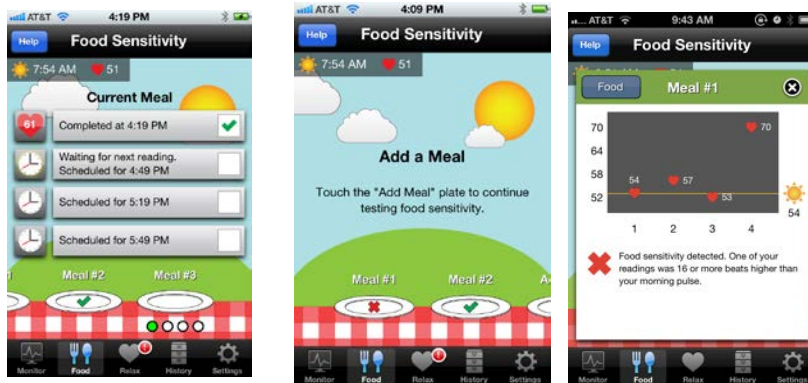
AT&T 4:19 PM

Help Food Sensitivity

7:54 AM 51

Current Meal

61 Completed at 4:19 PM

Waiting for next reading. Scheduled for 4:49 PM

Scheduled for 5:19 PM

Scheduled for 5:49 PM

Meal #2 Meal #3

Monitor Food Relax History Settings

AT&T 4:09 PM

Help Food Sensitivity

7:54 AM 51

Add a Meal

Touch the "Add Meal" plate to continue testing food sensitivity.

Meal #1 Meal #2

Monitor Food Relax History Settings

AT&T 9:43 AM

Help Food Sensitivity

Food Meal #1

70
64
58
52

54 57 53 70

1 2 3 4

54

Food sensitivity detected. One of your readings was 16 or more beats higher than your morning pulse.

Monitor Food Relax History Settings